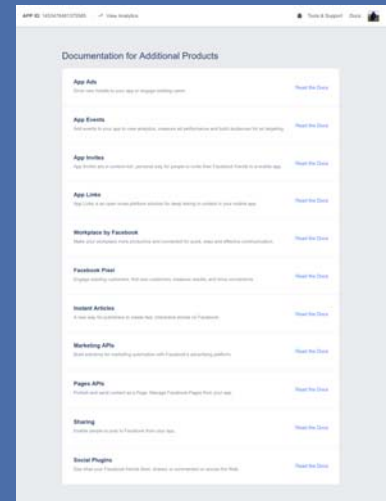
APP ID: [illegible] View Analytics

Tools & Support Docs

Documentation for Additional Products

App Ads
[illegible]
Read the Docs

App Events
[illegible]
Read the Docs

App Invites
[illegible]
Read the Docs

App Links
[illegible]
Read the Docs

Workplace by Facebook
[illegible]
Read the Docs

Facebook Pixel
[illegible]
Read the Docs

Instant Articles
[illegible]
Read the Docs

Marketing APIs
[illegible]
Read the Docs

Pages APIs
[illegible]
Read the Docs

Sharing
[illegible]
Read the Docs

Social Plugins
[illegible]
Read the Docs